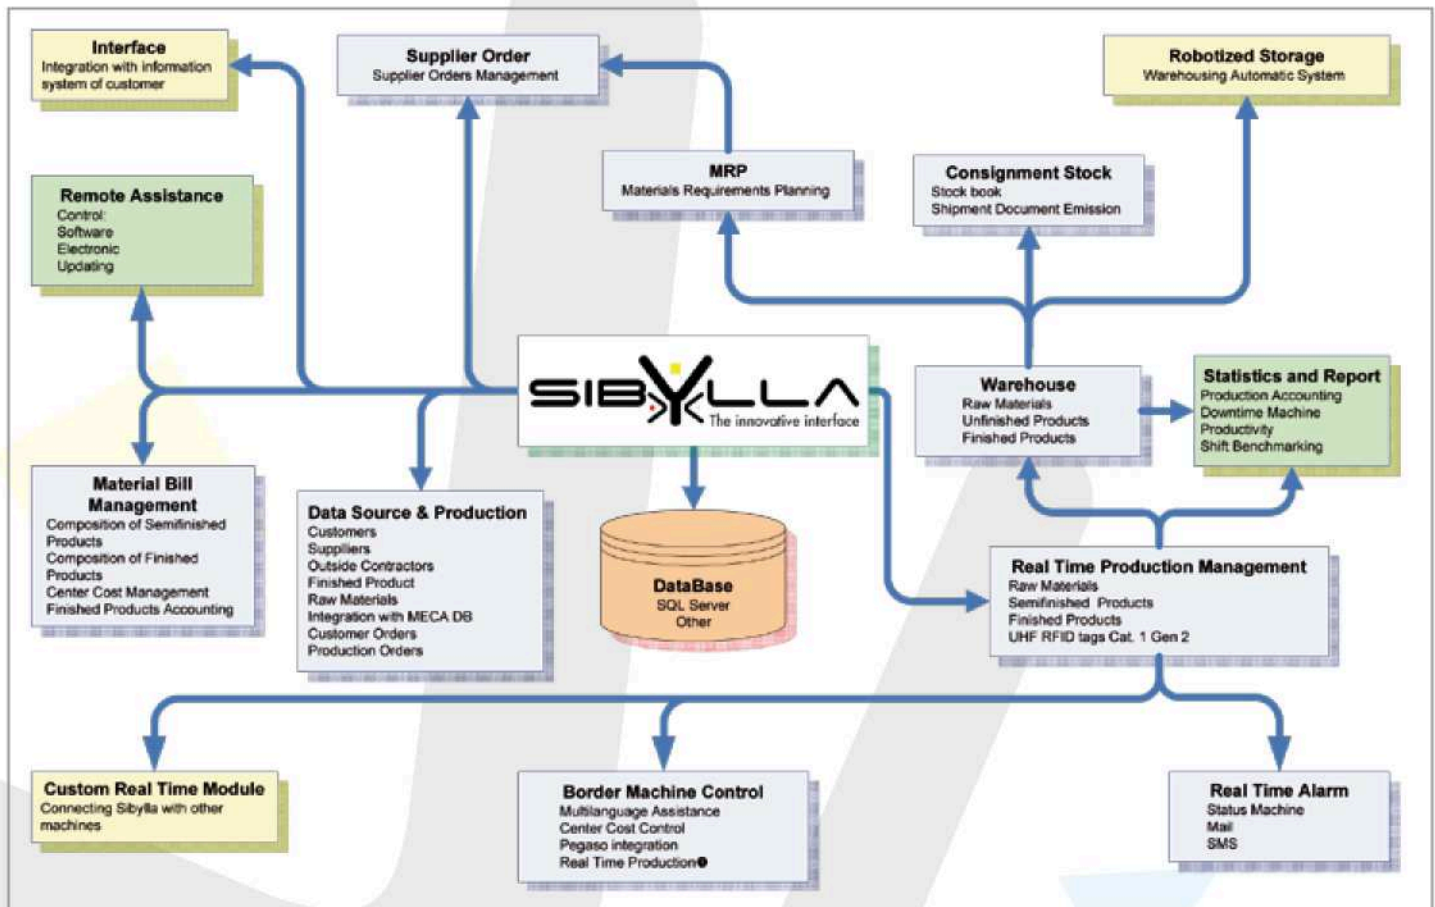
Interface
Integration with information system of customer

Supplier Order
Supplier Orders Management

Robotized Storage
Warehousing Automatic System

MRP
Materials Requirements Planning

Consignment Stock
Stock book
Shipment Document Emission

Remote Assistance
Control:
Software
Electronic
Updating

SIBYLLA
The innovative interface

Warehouse
Raw Materials
Unfinished Products
Finished Products

Statistics and Report
Production Accounting
Downtime Machine
Productivity
Shift Benchmarking

Material Bill Management
Composition of Semifinished Products
Composition of Finished Products
Center Cost Management
Finished Products Accounting

Data Source & Production
Customers
Suppliers
Outside Contractors
Finished Product
Raw Materials
Integration with MECA DB
Customer Orders
Production Orders

DataBase
SQL Server
Other

Real Time Production Management
Raw Materials
Semifinished Products
Finished Products
UHF RFID tags Cat. 1 Gen 2

Custom Real Time Module
Connecting Sibylla with other machines

Border Machine Control
Multilanguage Assistance
Center Cost Control
Pegaso integration
Real Time Production

Real Time Alarm
Status Machine
Mail
SMS